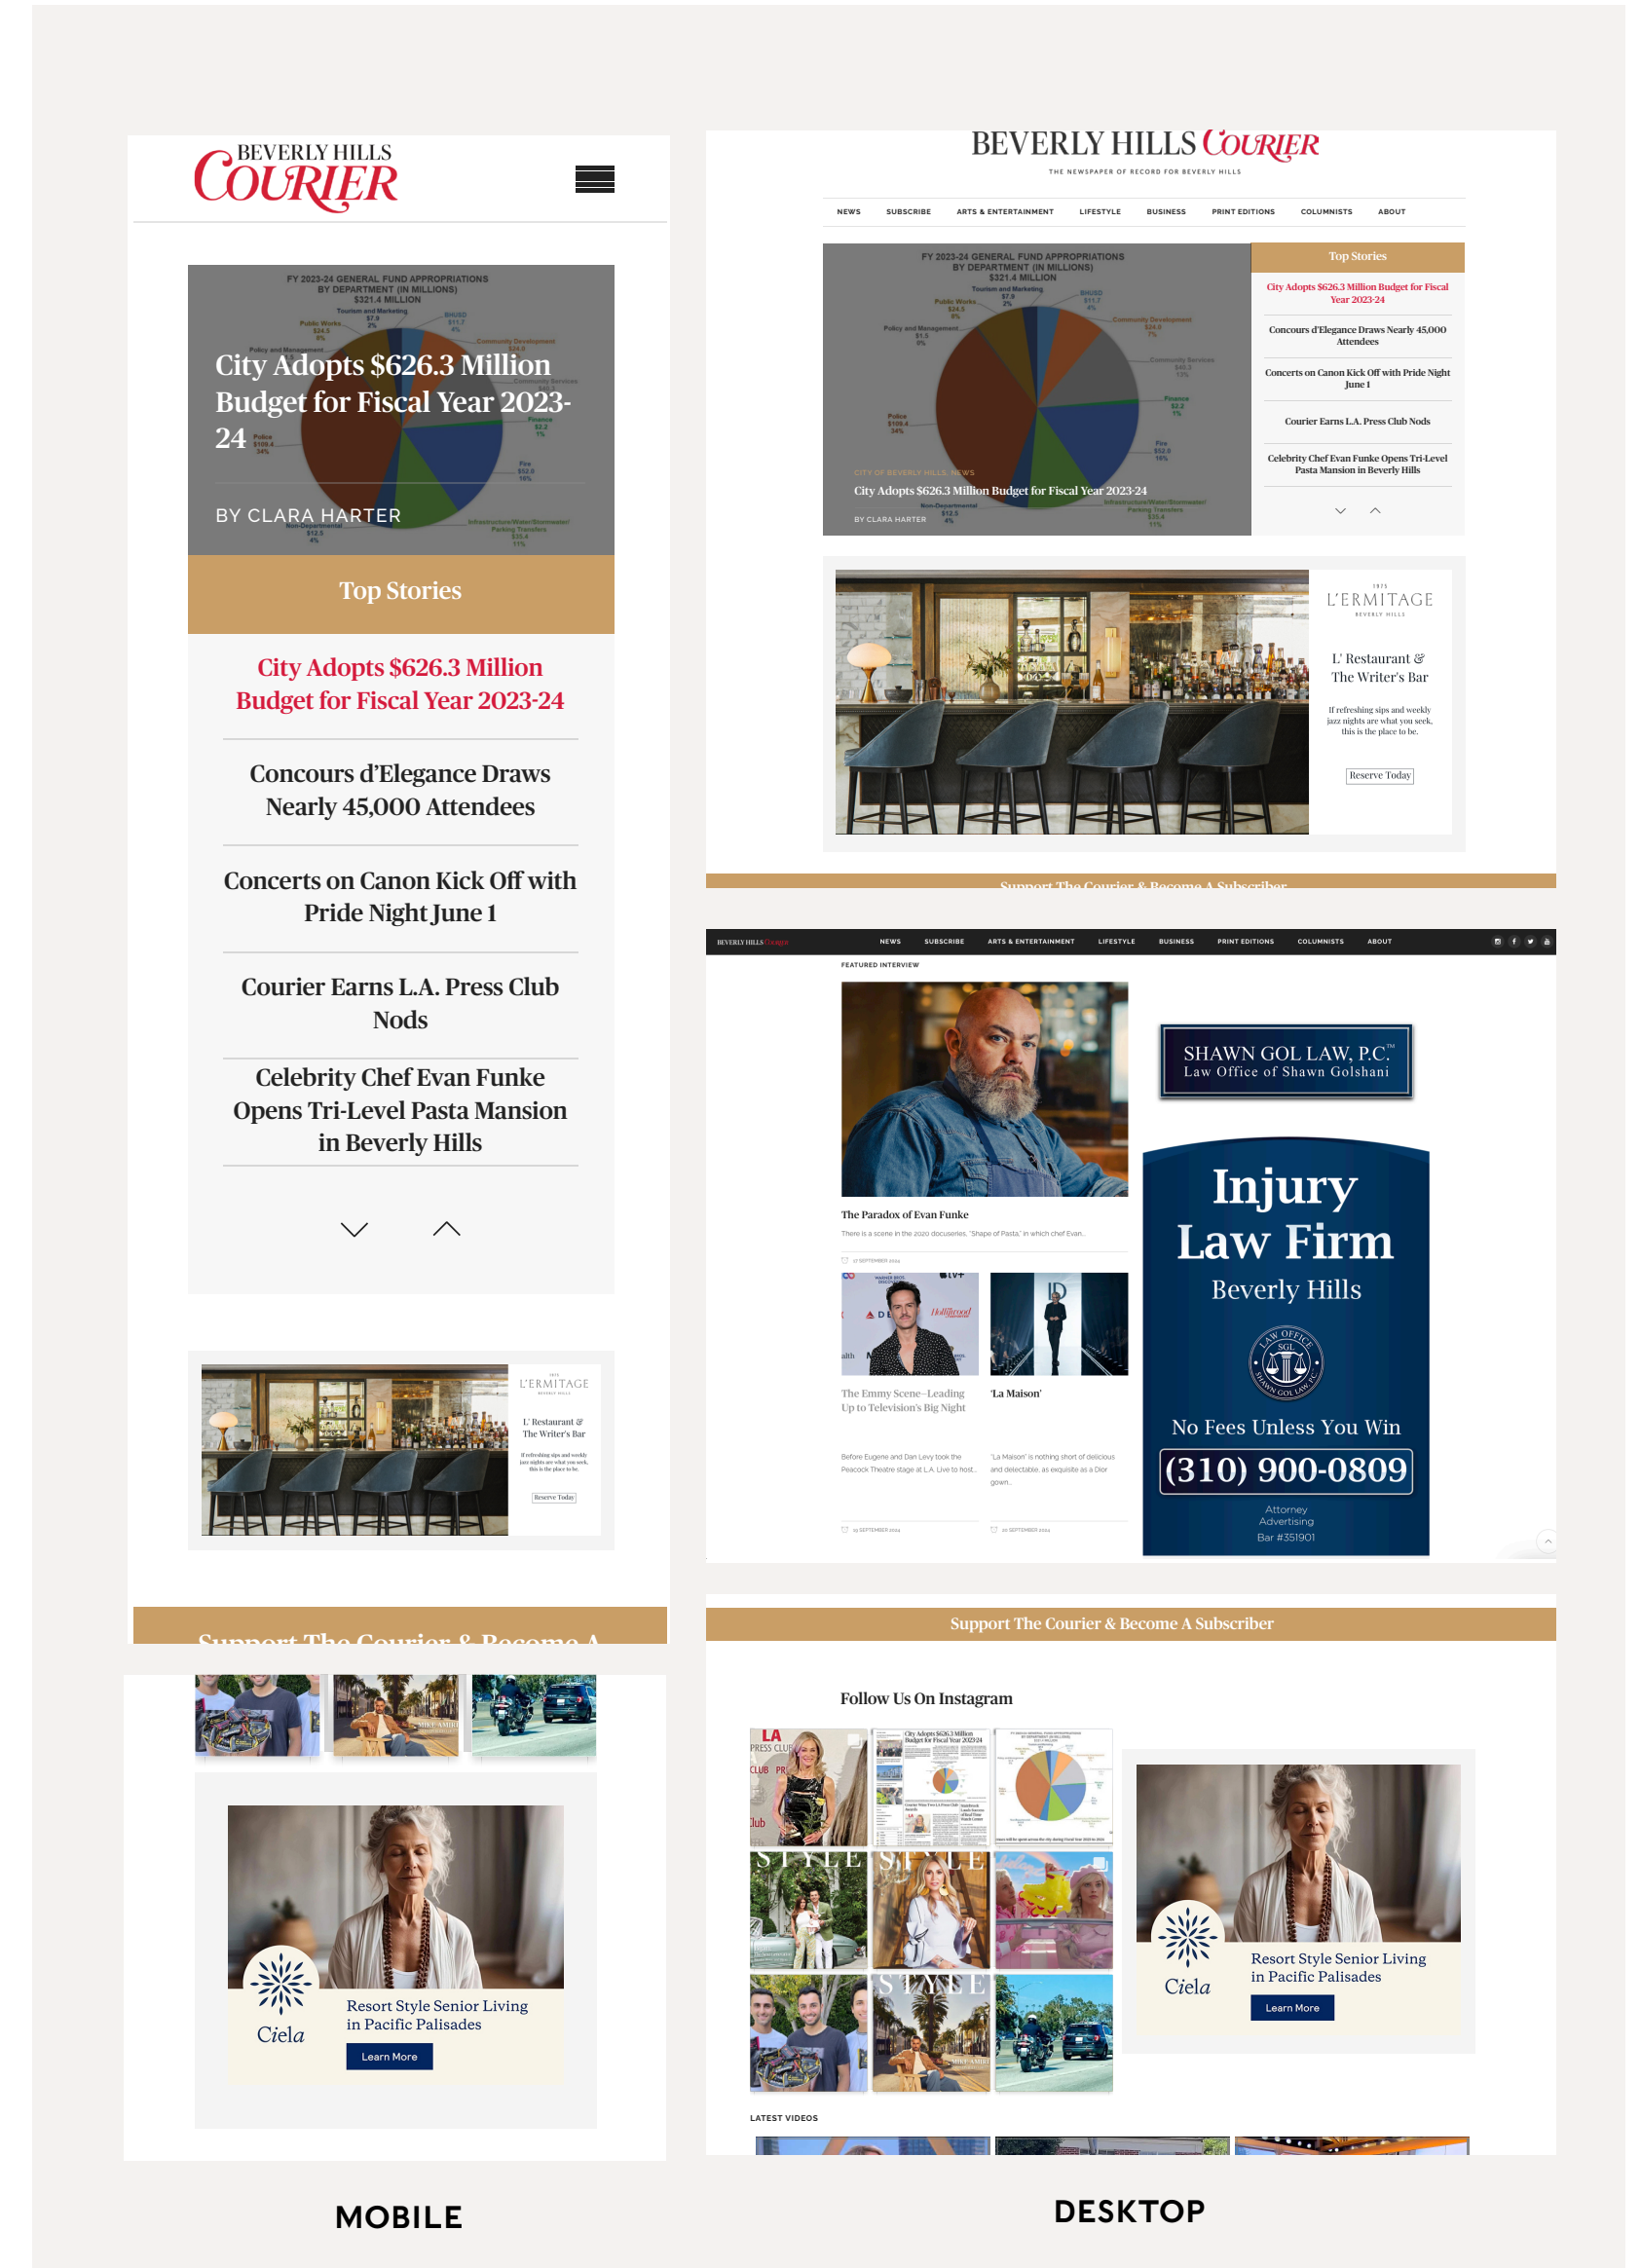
BEVERLY HILLS COURIER

FY 2023-24 GENERAL FUND APPROPRIATIONS BY DEPARTMENT (IN MILLIONS) $321.4 MILLION

City Adopts $626.3 Million Budget for Fiscal Year 2023-24

BY CLARA HARTER

Top Stories

City Adopts $626.3 Million Budget for Fiscal Year 2023-24

Concours d'Elegance Draws Nearly 45,000 Attendees

Concerts on Canon Kick Off with Pride Night June 1

Courier Earns L.A. Press Club Nods

Celebrity Chef Evan Funke Opens Tri-Level Pasta Mansion in Beverly Hills

L'ERMITAGE

L' Restaurant & The Writer's Bar

If refreshing sips and weekly jazz nights are what you seek, this is the place to be.

Reserve Today

Support The Courier & Become A

Resort Style Senior Living in Pacific Palisades

Ciela

Learn More

MOBILE

BEVERLY HILLS COURIER

THE NEWSPAPER OF RECORD FOR BEVERLY HILLS

NEWS SUBSCRIBE ARTS & ENTERTAINMENT LIFESTYLE BUSINESS PRINT EDITIONS COLUMNISTS ABOUT

FY 2023-24 GENERAL FUND APPROPRIATIONS BY DEPARTMENT (IN MILLIONS) $321.4 MILLION

CITY OF BEVERLY HILLS, NEWS

City Adopts $626.3 Million Budget for Fiscal Year 2023-24

BY CLARA HARTER

Top Stories

City Adopts $626.3 Million Budget for Fiscal Year 2023-24

Concours d'Elegance Draws Nearly 45,000 Attendees

Concerts on Canon Kick Off with Pride Night June 1

Courier Earns L.A. Press Club Nods

Celebrity Chef Evan Funke Opens Tri-Level Pasta Mansion in Beverly Hills

L'ERMITAGE

L' Restaurant & The Writer's Bar

If refreshing sips and weekly jazz nights are what you seek, this is the place to be.

Reserve Today

Support The Courier & Become A Subscriber

NEWS SUBSCRIBE ARTS & ENTERTAINMENT LIFESTYLE BUSINESS PRINT EDITIONS COLUMNISTS ABOUT

FEATURED INTERVIEW

The Paradox of Evan Funke

There is a scene in the 2020 docuseries, "Shape of Pasta," in which chef Evan...

The Emmy Scene–Leading Up to Television's Big Night

'La Maison'

Before Eugene and Dan Levy took the Peacock Theatre stage at L.A. Live to host...

"La Maison" is nothing short of delicious and delectable, as exquisite as a Dior gown...

SHAWN GOL LAW, P.C.™
Law Office of Shawn Golshani

Injury Law Firm
Beverly Hills

No Fees Unless You Win
(310) 900-0809
Attorney Advertising
Bar #351901

Support The Courier & Become A Subscriber

Follow Us On Instagram

Resort Style Senior Living in Pacific Palisades

Ciela

Learn More

LATEST VIDEOS

DESKTOP